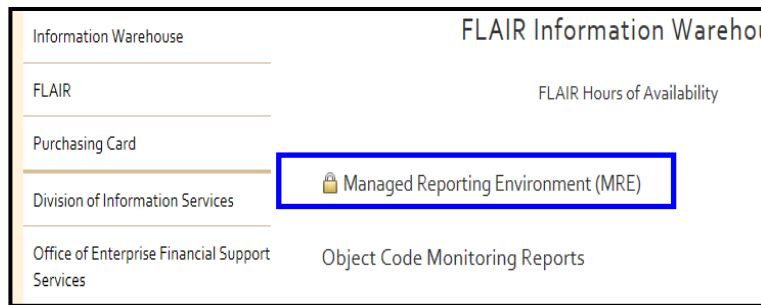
Information Warehouse

FLAIR

Purchasing Card

Division of Information Services

Office of Enterprise Financial Support Services

FLAIR Information Warehou

FLAIR Hours of Availability

Managed Reporting Environment (MRE)

Object Code Monitoring Reports